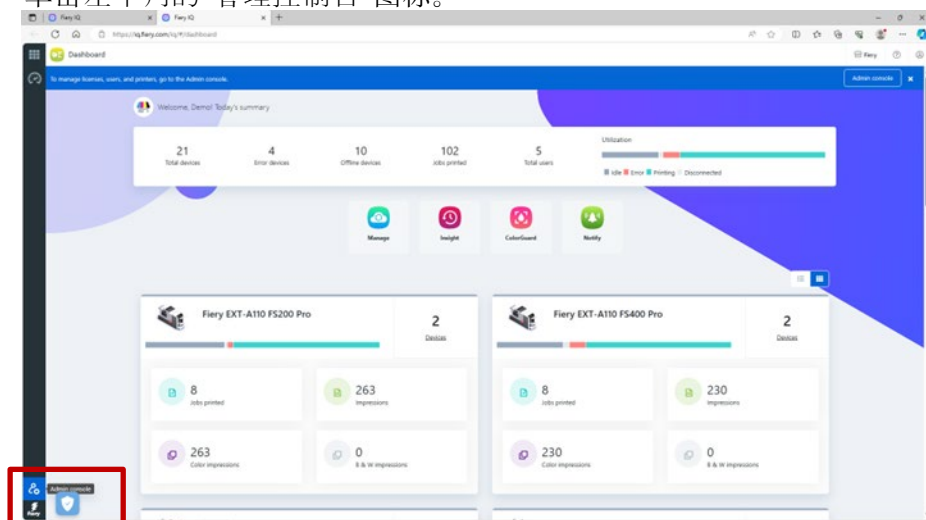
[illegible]

Fiery IQ | Fiery IQ

https://iq.fiery.com/iq/#/dashboard

Dashboard

Fiery

To manage licenses, users, and printers, go to the Admin console.

Admin console

Welcome, Demo! Today's summary

| 21 | 4 | 10 | 102 | 5 |
|---|---|---|---|---|
| Total devices | Error devices | Offline devices | Jobs printed | Total users |

Utilization

Idle Error Printing Disconnected

Manage Insight ColorGuard Notify

Fiery EXT-A110 FS200 Pro

2
Devices

8
Jobs printed

263
Impressions

263
Color impressions

0
B & W impressions

Fiery EXT-A110 FS400 Pro

2
Devices

8
Jobs printed

230
Impressions

230
Color impressions

0
B & W impressions

Admin console

Fiery